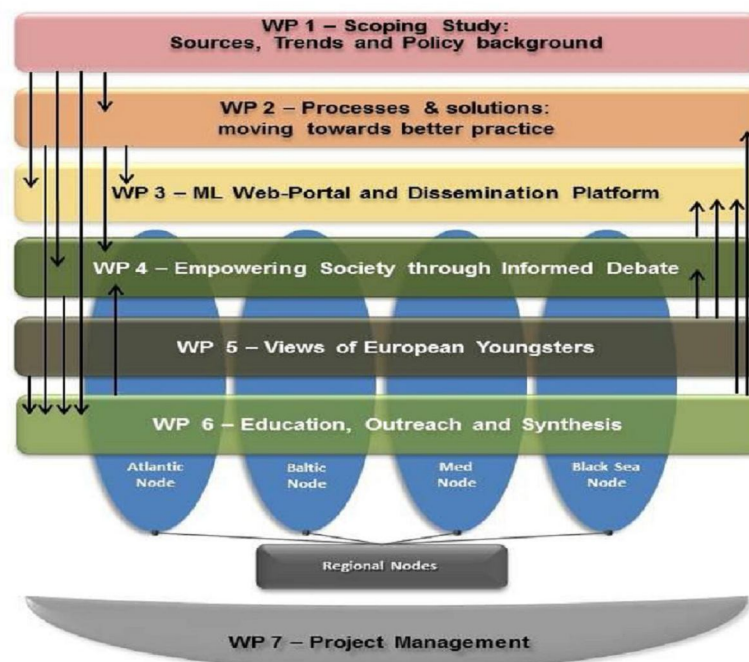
WP 1 – Scoping Study: Sources, Trends and Policy background

WP 2 – Processes & solutions: moving towards better practice

WP 3 – ML Web-Portal and Dissemination Platform

WP 4 – Empowering Society through Informed Debate

WP 5 – Views of European Youngsters

WP 6 – Education, Outreach and Synthesis

Atlantic Node

Baltic Node

Med Node

Black Sea Node

Regional Nodes

WP 7 – Project Management